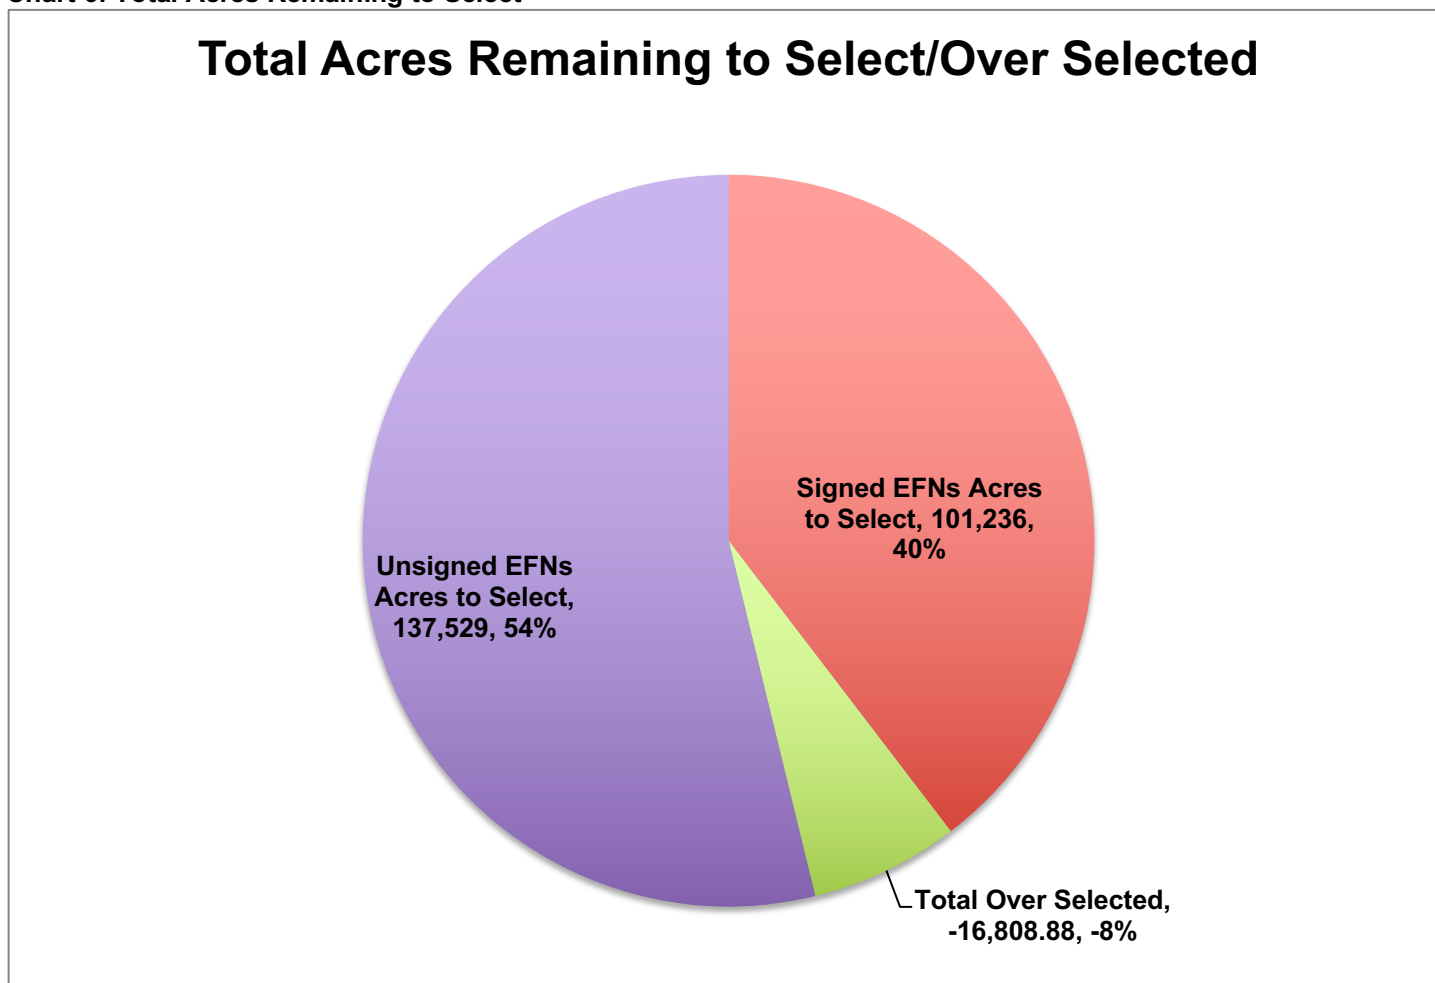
Chart 6: Total Acres Remaining to Select

Total Acres Remaining to Select/Over Selected

Signed EFNs Acres to Select, 101,236, 40%

Unsigned EFNs Acres to Select, 137,529, 54%

Total Over Selected, -16,808.88, -8%